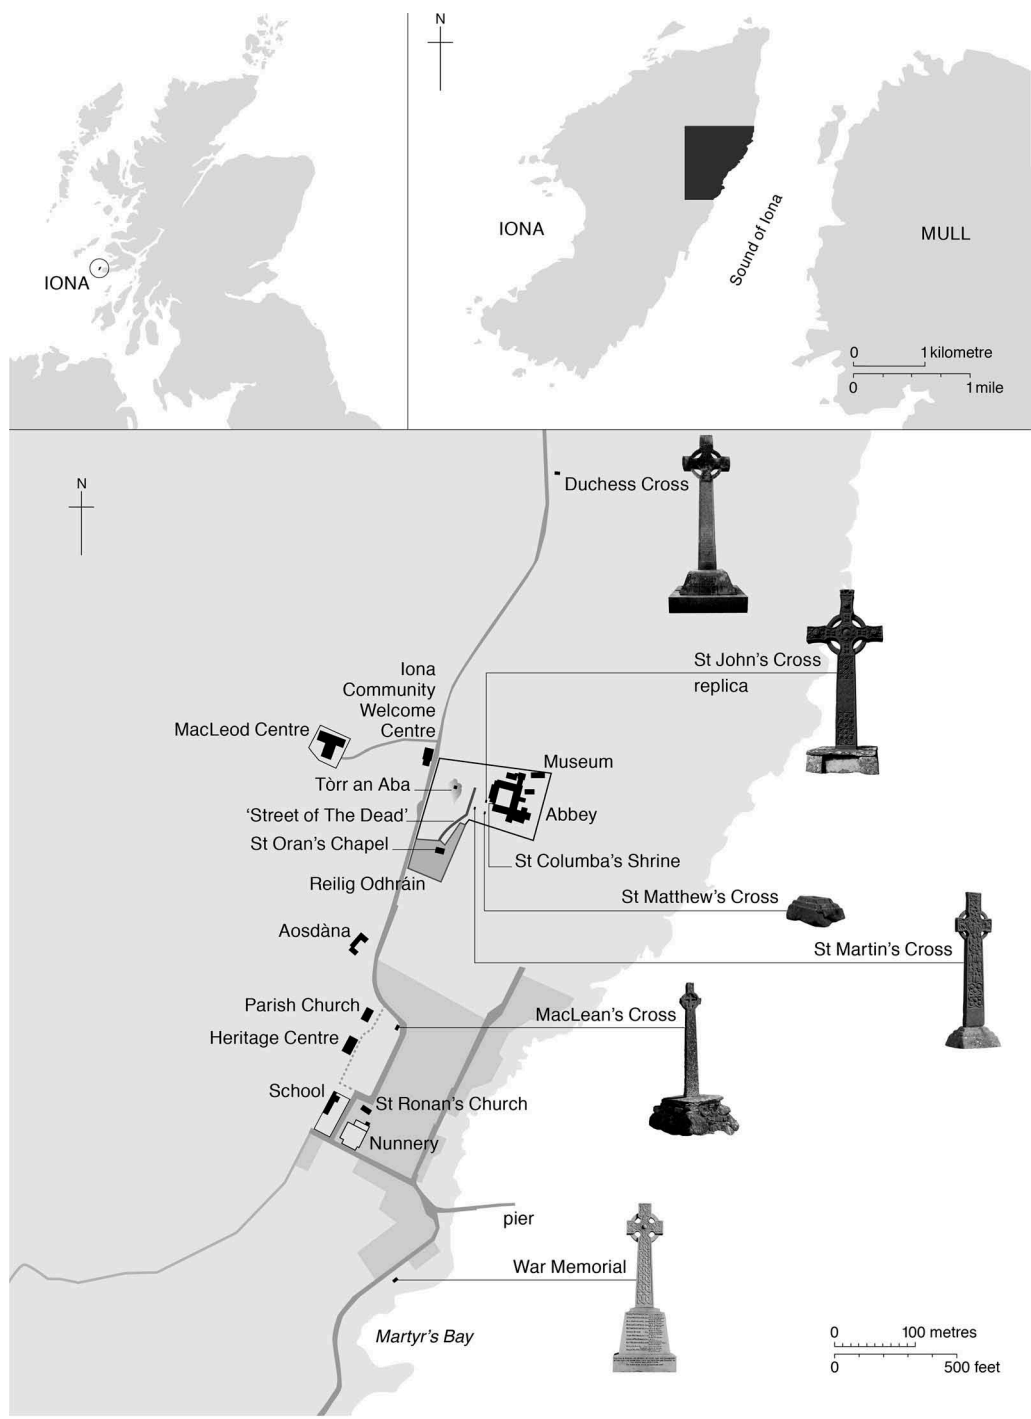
IONA

N

IONA

Sound of Iona

MULL

0 1 kilometre
0 1 mile

N

Duchess Cross

St John's Cross replica

Iona Community Welcome Centre

MacLeod Centre

Museum

Tòrr an Aba

'Street of The Dead'

Abbey

St Oran's Chapel

St Columba's Shrine

Reilig Odhráin

St Matthew's Cross

Aosdàna

St Martin's Cross

Parish Church

MacLean's Cross

Heritage Centre

School

St Ronan's Church

Nunnery

pier

War Memorial

Martyr's Bay

0 100 metres
0 500 feet